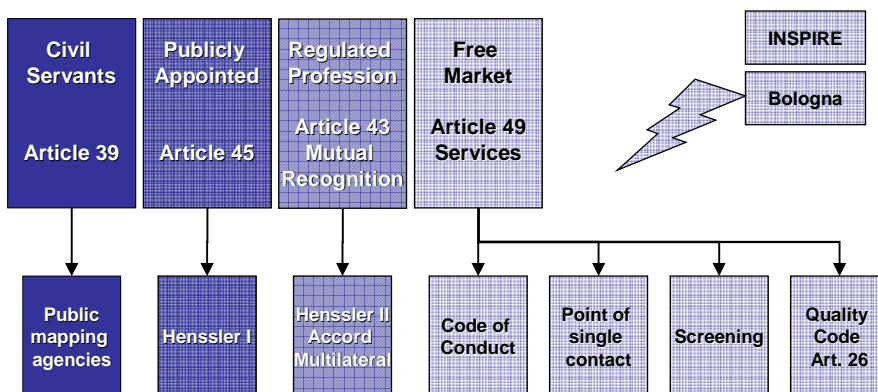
Civil Servants

Article 39

Publicly Appointed

Article 45

Regulated Profession

Article 43 Mutual Recognition

Free Market

Article 49 Services

INSPIRE

Bologna

Public mapping agencies

Henssler I

Henssler II Accord Multilateral

Code of Conduct

Point of single contact

Screening

Quality Code Art. 26